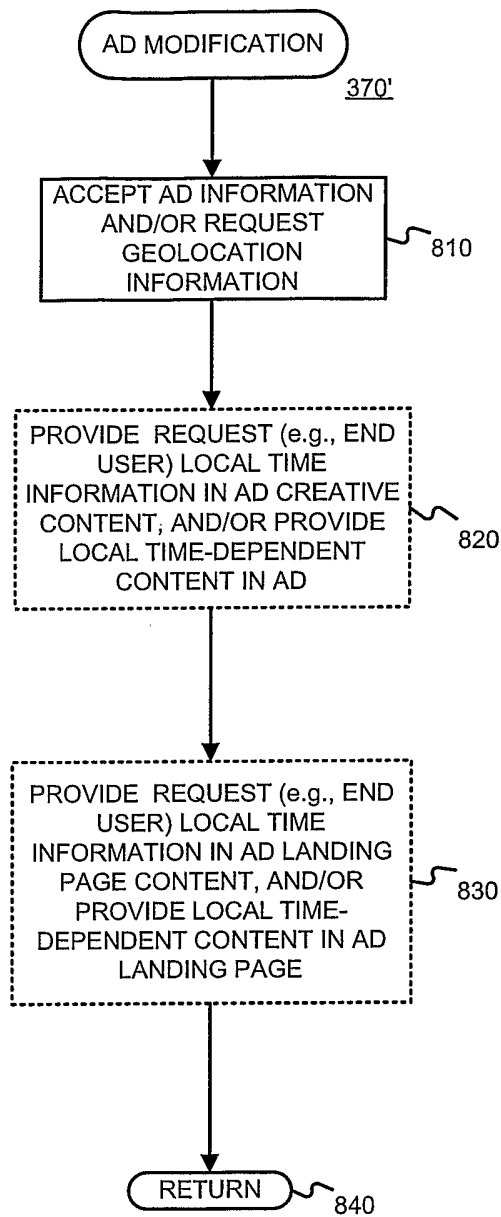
AD MODIFICATION

370'

ACCEPT AD INFORMATION AND/OR REQUEST GEOLOCATION INFORMATION

810

PROVIDE REQUEST (e.g., END USER) LOCAL TIME INFORMATION IN AD CREATIVE CONTENT, AND/OR PROVIDE LOCAL TIME-DEPENDENT CONTENT IN AD

820

PROVIDE REQUEST (e.g., END USER) LOCAL TIME INFORMATION IN AD LANDING PAGE CONTENT, AND/OR PROVIDE LOCAL TIME-DEPENDENT CONTENT IN AD LANDING PAGE

830

RETURN

840